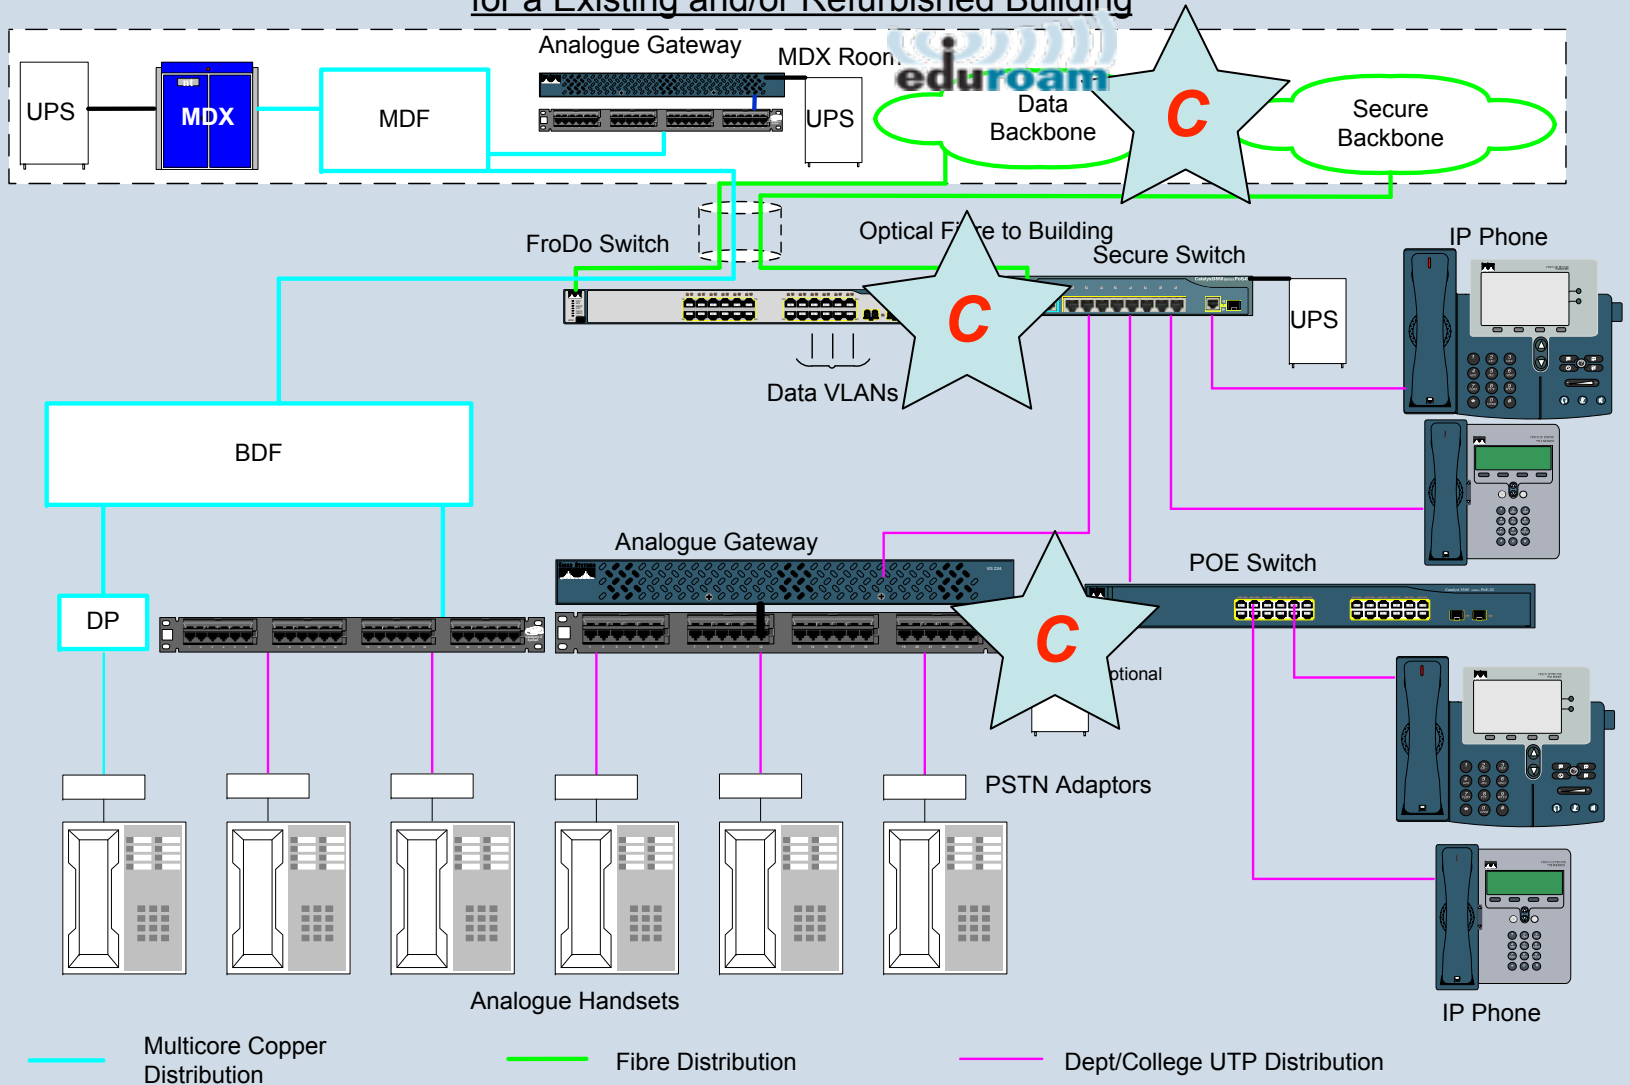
for a Existing and/or Refurbished Building

UPS

MDX

MDF

Analogue Gateway

MDX Roon

UPS

eduroam

Data Backbone

C

Secure Backbone

FroDo Switch

Optical Fi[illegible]e to Building

Secure Switch

C

UPS

IP Phone

Data VLANs

BDF

Analogue Gateway

POE Switch

DP

C

ptional

PSTN Adaptors

Analogue Handsets

IP Phone

Multicore Copper Distribution

Fibre Distribution

Dept/College UTP Distribution